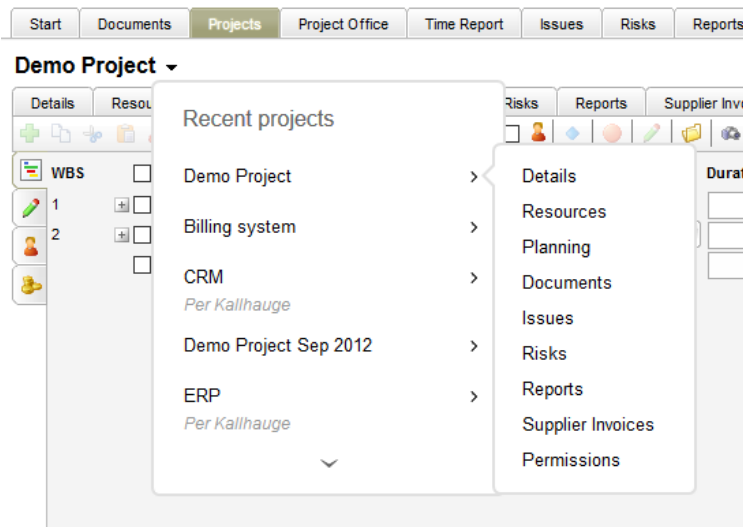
Start | Documents | Projects | Project Office | Time Report | Issues | Risks | Reports

Demo Project

Details | Resou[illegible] | Risks | Reports | Supplier Inv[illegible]

WBS
1
2

Durat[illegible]

Recent projects

Demo Project
Billing system
CRM
Per Kallhauge
Demo Project Sep 2012
ERP
Per Kallhauge

Details
Resources
Planning
Documents
Issues
Risks
Reports
Supplier Invoices
Permissions